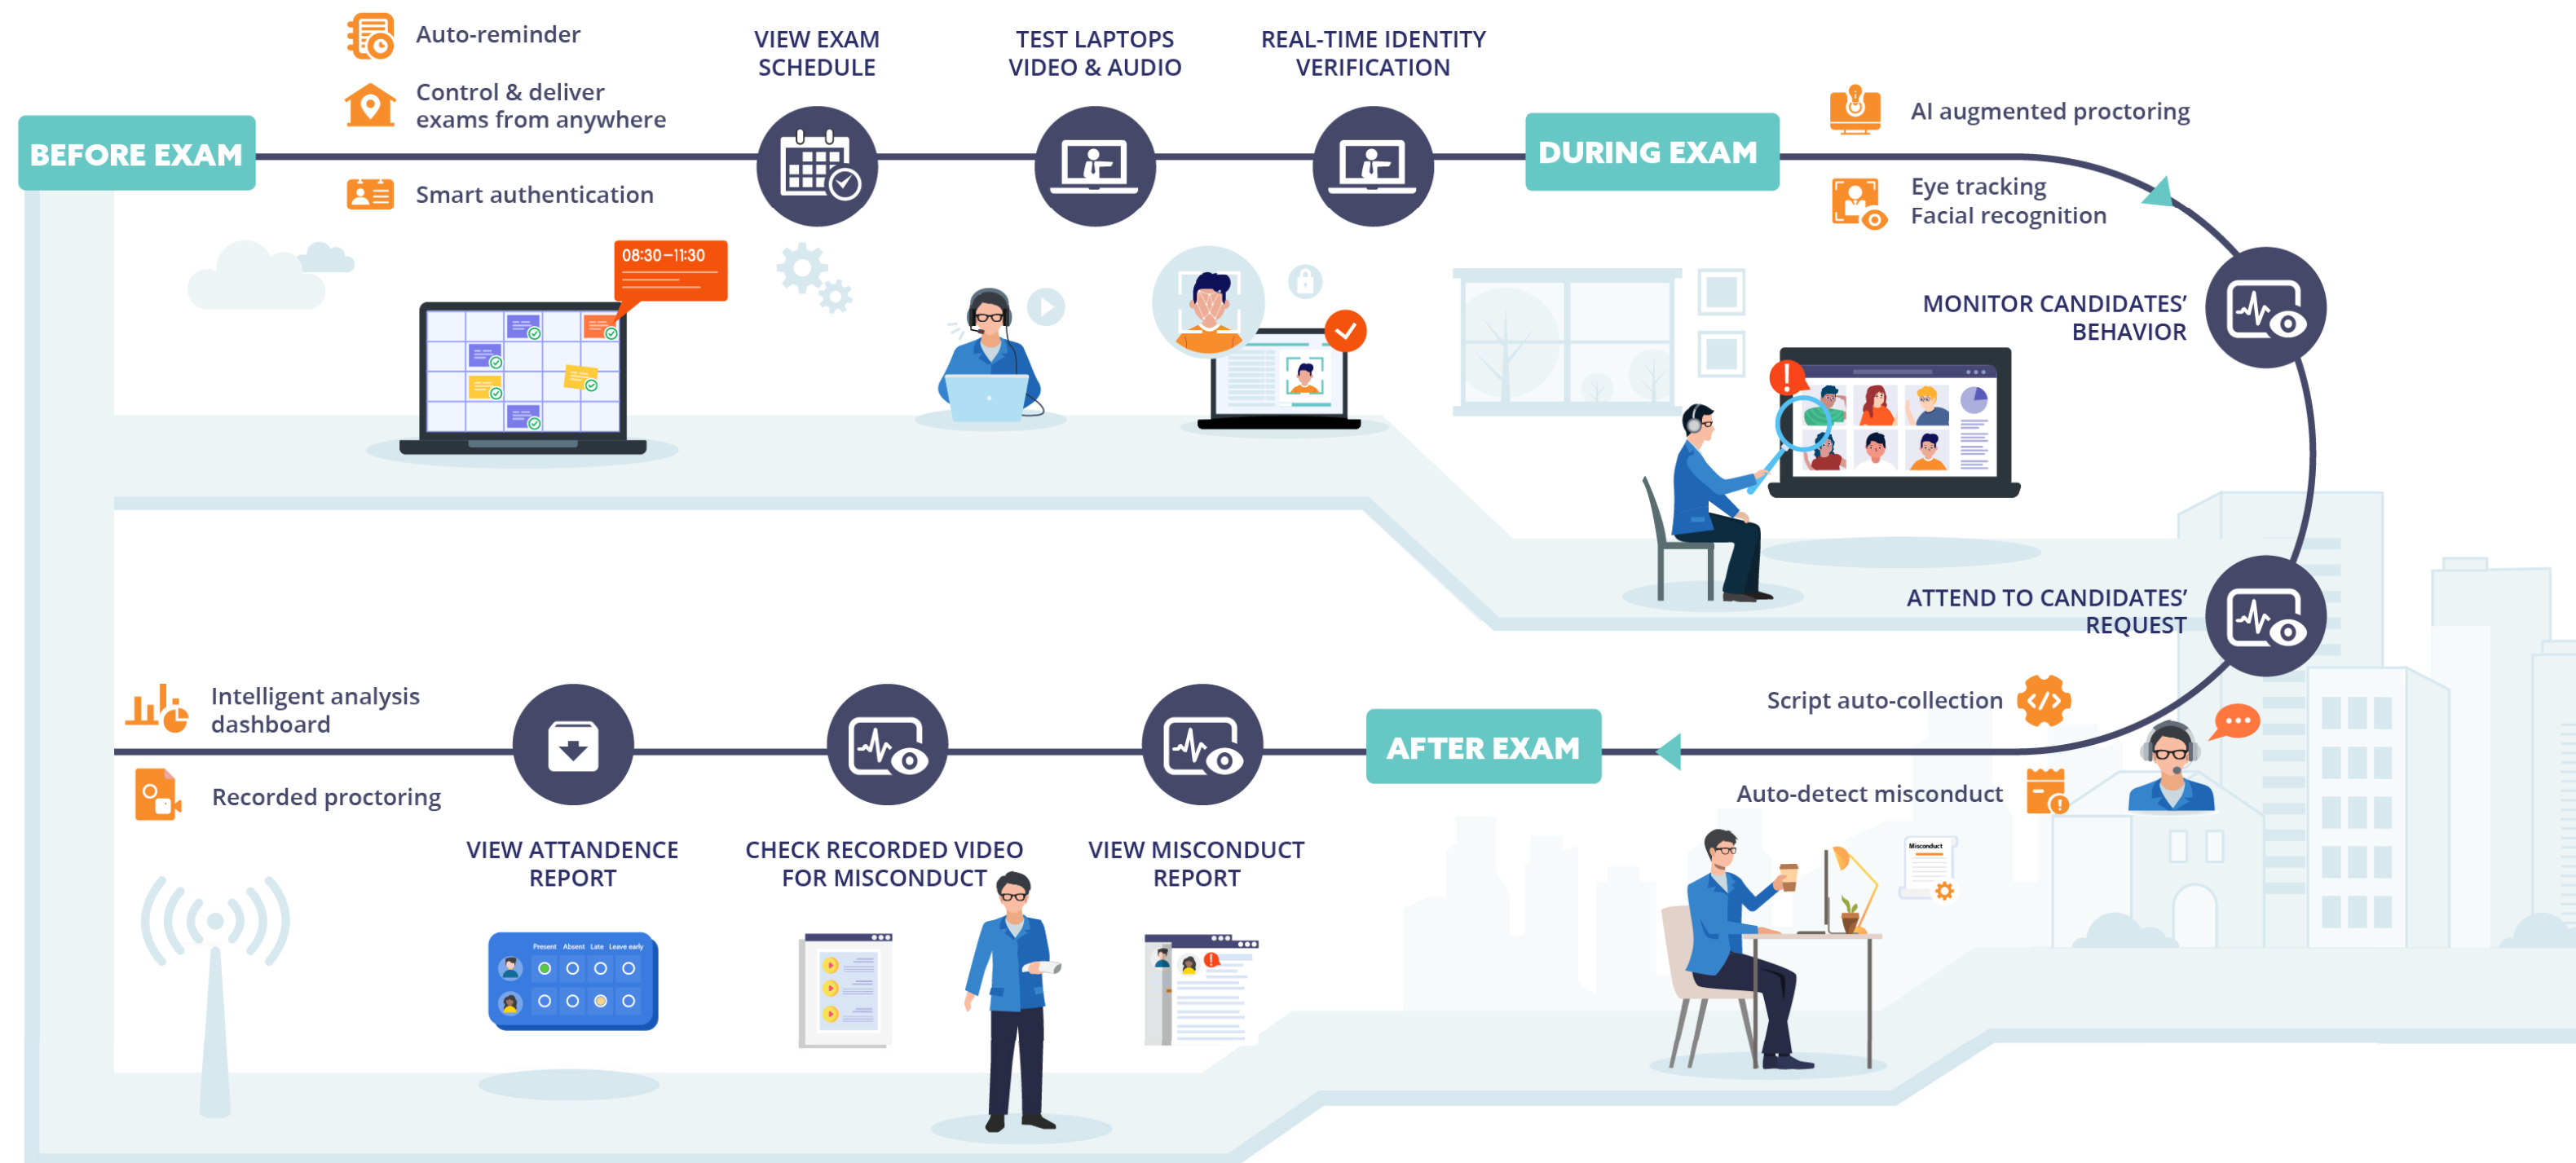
BEFORE EXAM

Auto-reminder

Control & deliver exams from anywhere

Smart authentication

VIEW EXAM SCHEDULE

TEST LAPTOPS VIDEO & AUDIO

REAL-TIME IDENTITY VERIFICATION

08:30–11:30

DURING EXAM

AI augmented proctoring

Eye tracking
Facial recognition

MONITOR CANDIDATES' BEHAVIOR

ATTEND TO CANDIDATES' REQUEST

Script auto-collection

Auto-detect misconduct

AFTER EXAM

VIEW MISCONDUCT REPORT

CHECK RECORDED VIDEO FOR MISCONDUCT

VIEW ATTANDENCE REPORT

Intelligent analysis dashboard

Recorded proctoring

Present Absent Late Leave early

Misconduct